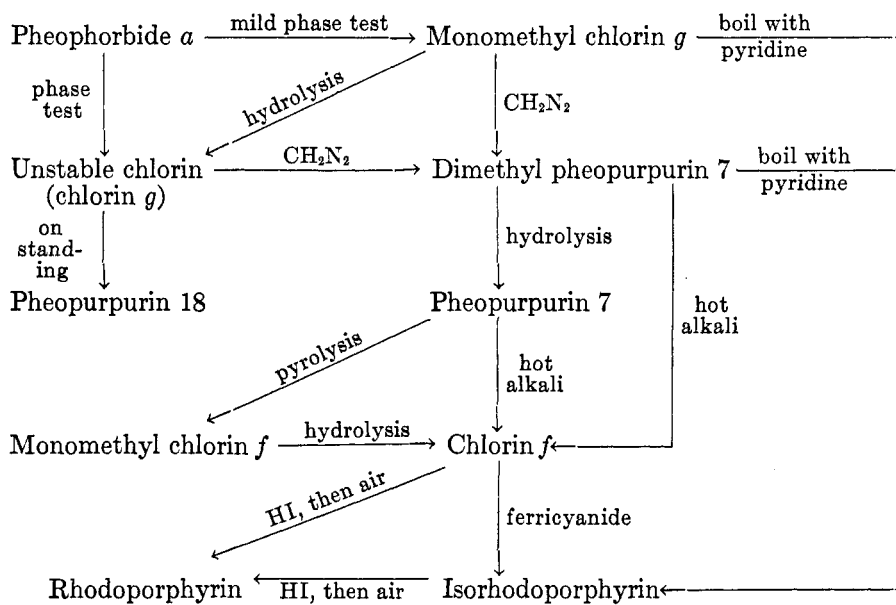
Pheophorbide $a$ —mild phase test→ Monomethyl chlorin $g$ —boil with pyridine—

phase test

hydrolysis

$CH_2N_2$

Unstable chlorin (chlorin $g$) —$CH_2N_2$→ Dimethyl pheopurpurin 7 —boil with pyridine—

on standing

hydrolysis

Pheopurpurin 18

Pheopurpurin 7

hot alkali

pyrolysis

hot alkali

Monomethyl chlorin $f$ —hydrolysis→ Chlorin $f$

HI, then air

ferricyanide

Rhodoporphyrin ←HI, then air— Isorhodoporphyrin